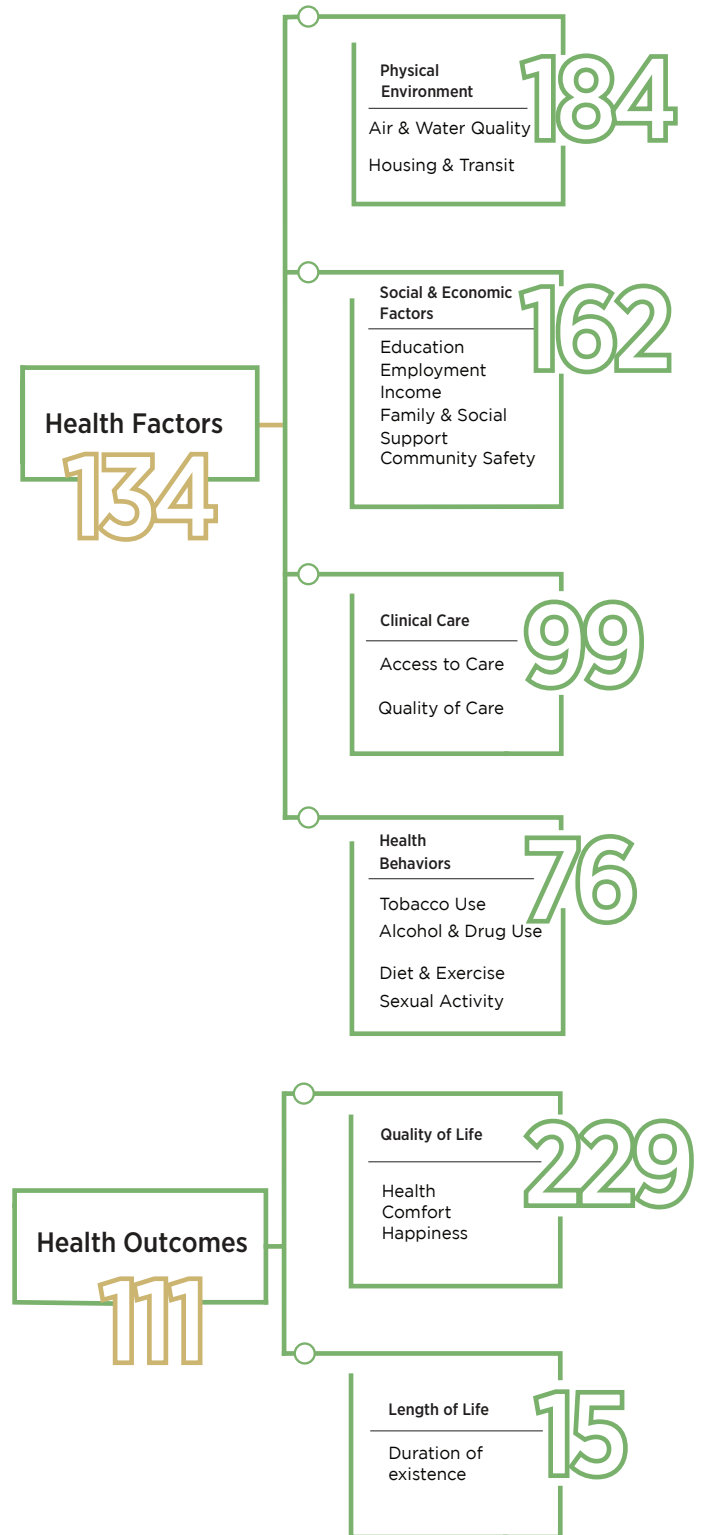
Physical Environment

184

Air & Water Quality

Housing & Transit

Social & Economic Factors

162

Education
Employment
Income
Family & Social Support
Community Safety

Health Factors

134

Clinical Care

99

Access to Care

Quality of Care

Health Behaviors

76

Tobacco Use
Alcohol & Drug Use

Diet & Exercise
Sexual Activity

Quality of Life

229

Health
Comfort
Happiness

Health Outcomes

111

Length of Life

15

Duration of existence